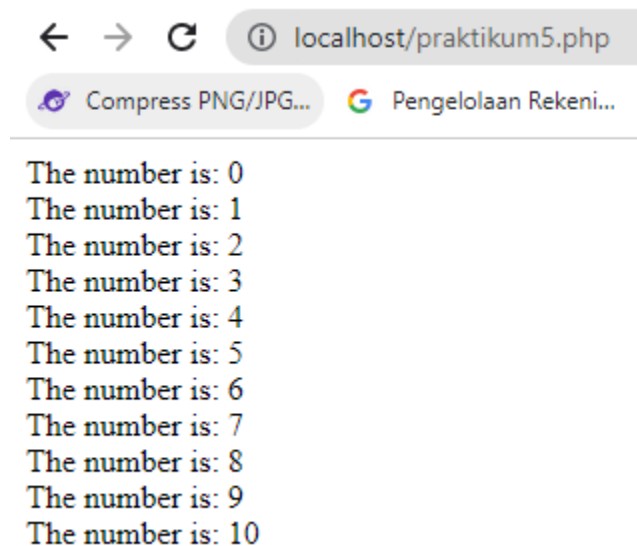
localhost/praktikum5.php

Compress PNG/JPG... Pengelolaan Rekeni...

The number is: 0
The number is: 1
The number is: 2
The number is: 3
The number is: 4
The number is: 5
The number is: 6
The number is: 7
The number is: 8
The number is: 9
The number is: 10